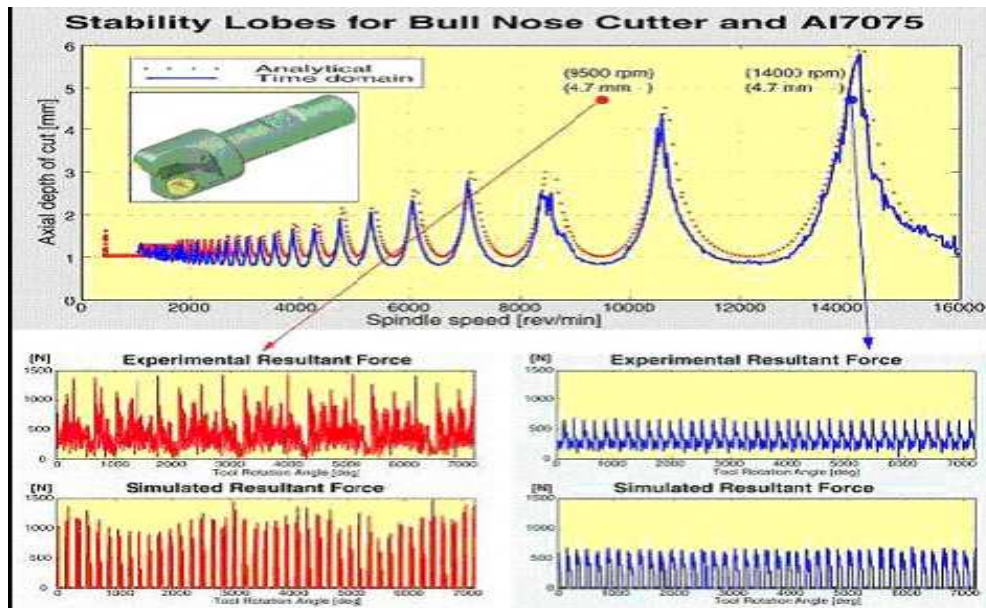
Stability Lobes for Bull Nose Cutter and Al7075

Analytical
Time domain

(9500 rpm)
(4.7 mm)

(14000 rpm)
(4.7 mm)

Axial depth of cut [mm]

0 1 2 3 4 5 6

0 2000 4000 6000 8000 10000 12000 14000 16000

Spindle speed [rev/min]

[N]
Experimental Resultant Force
0 500 1000 1500
0 1000 2000 3000 4000 5000 6000 7000
Tool Rotation Angle [deg]

[N]
Experimental Resultant Force
0 500 1000 1500
0 1000 2000 3000 4000 5000 6000 7000
Tool Rotation Angle [deg]

[N]
Simulated Resultant Force
0 500 1000 1500
0 1000 2000 3000 4000 5000 6000 7000
Tool Rotation Angle [deg]

[N]
Simulated Resultant Force
0 500 1000 1500
0 1000 2000 3000 4000 5000 6000 7000
Tool Rotation Angle [deg]